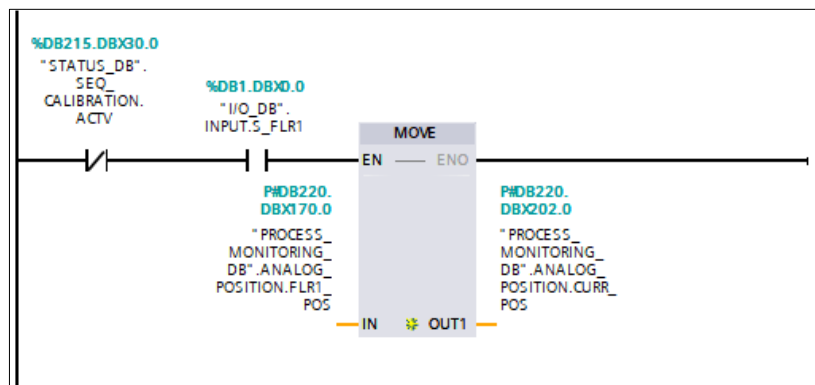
%DB215.DBX30.0
"STATUS_DB".
SEQ_
CALIBRATION.
ACTV

%DB1.DBX0.0
"I/O_DB".
INPUT.S_FLR1

MOVE
EN — ENO

P#DB220.
DBX170.0
"PROCESS_
MONITORING_
DB".ANALOG_
POSITION.FLR1_
POS

IN OUT1

P#DB220.
DBX202.0
"PROCESS_
MONITORING_
DB".ANALOG_
POSITION.CURR_
POS